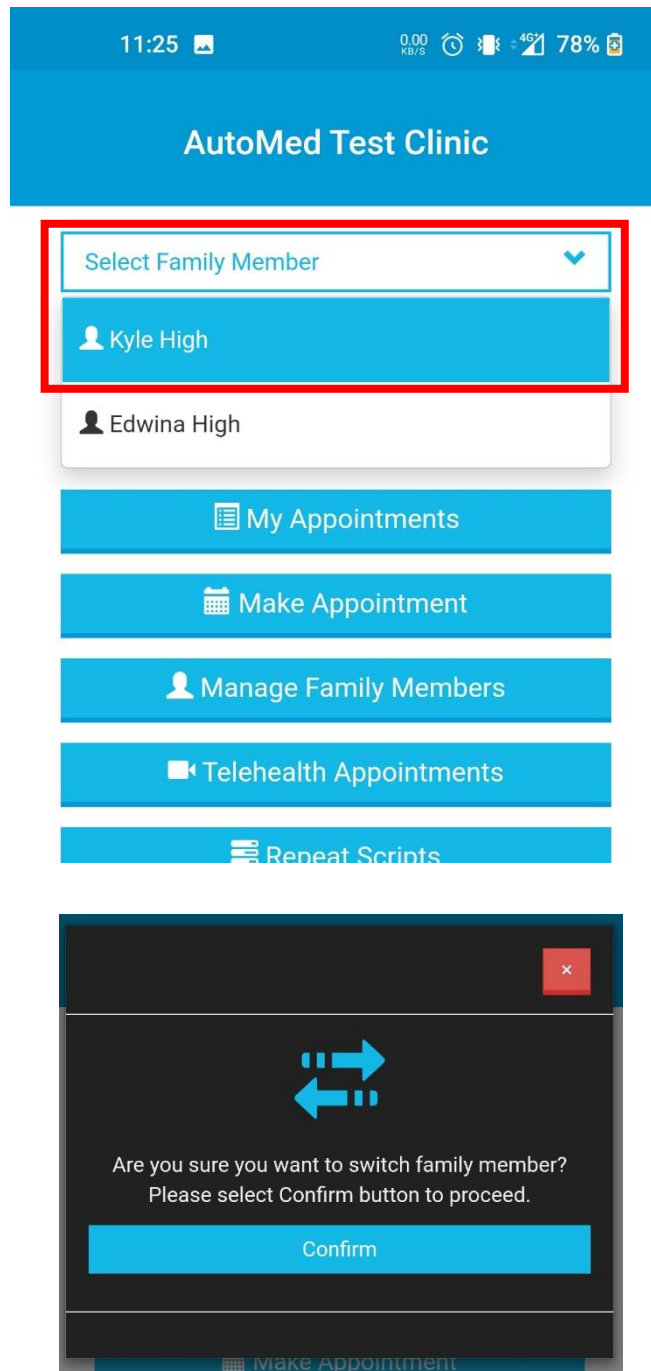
11:25

0.00 KB/S 4G 78%

AutoMed Test Clinic

Select Family Member

Kyle High

Edwina High

My Appointments

Make Appointment

Manage Family Members

Telehealth Appointments

Repeat Scripts

×

Are you sure you want to switch family member? Please select Confirm button to proceed.

Confirm

Make Appointment